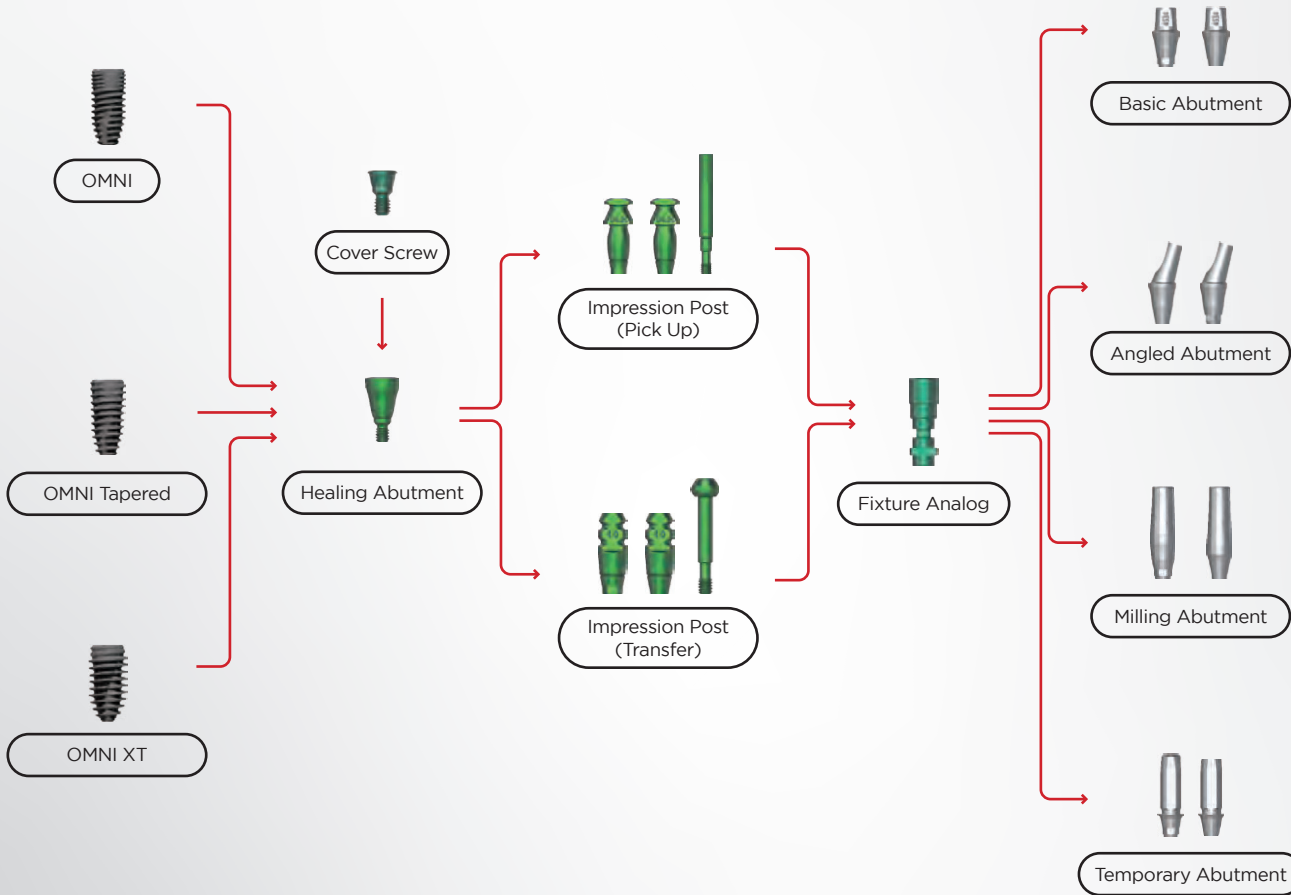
OMNI

OMNI Tapered

OMNI XT

Cover Screw

Healing Abutment

Impression Post (Pick Up)

Impression Post (Transfer)

Fixture Analog

Basic Abutment

Angled Abutment

Milling Abutment

Temporary Abutment